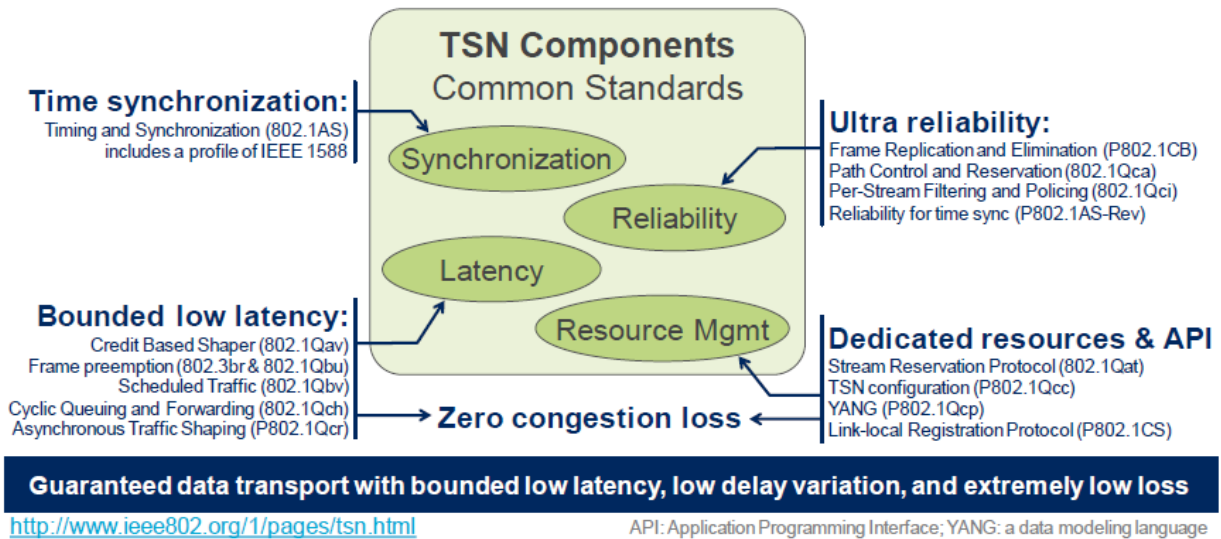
TSN Components
Common Standards

Time synchronization:
Timing and Synchronization (802.1AS) includes a profile of IEEE 1588

Synchronization

Ultra reliability:
Frame Replication and Elimination (P802.1CB)
Path Control and Reservation (802.1Qca)
Per-Stream Filtering and Policing (802.1Qci)
Reliability for time sync (P802.1AS-Rev)

Reliability

Latency

Bounded low latency:
Credit Based Shaper (802.1Qav)
Frame preemption (802.3br & 802.1Qbu)
Scheduled Traffic (802.1Qbv)
Cyclic Queuing and Forwarding (802.1Qch)
Asynchronous Traffic Shaping (P802.1Qcr)

Resource Mgmt

Dedicated resources & API
Stream Reservation Protocol (802.1Qat)
TSN configuration (P802.1Qcc)
YANG (P802.1Qcp)
Link-local Registration Protocol (P802.1CS)

Zero congestion loss

Guaranteed data transport with bounded low latency, low delay variation, and extremely low loss

http://www.ieee802.org/1/pages/tsn.html

API: Application Programming Interface; YANG: a data modeling language